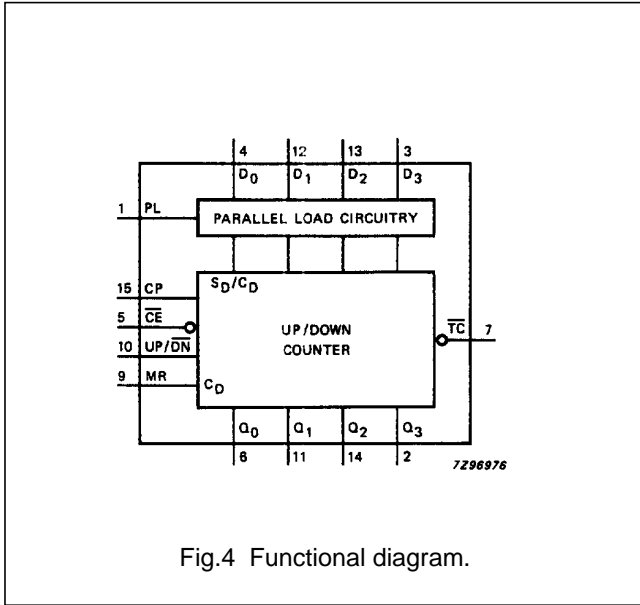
4
$D_0$
12
$D_1$
13
$D_2$
3
$D_3$

1 PL

PARALLEL LOAD CIRCUITRY

15 CP
$S_D/C_D$
5 $\overline{CE}$
10 UP/$\overline{DN}$
9 MR
$C_D$

UP/DOWN COUNTER

$\overline{TC}$ 7

$Q_0$
6
$Q_1$
11
$Q_2$
14
$Q_3$
2

7Z96976

Fig.4 Functional diagram.